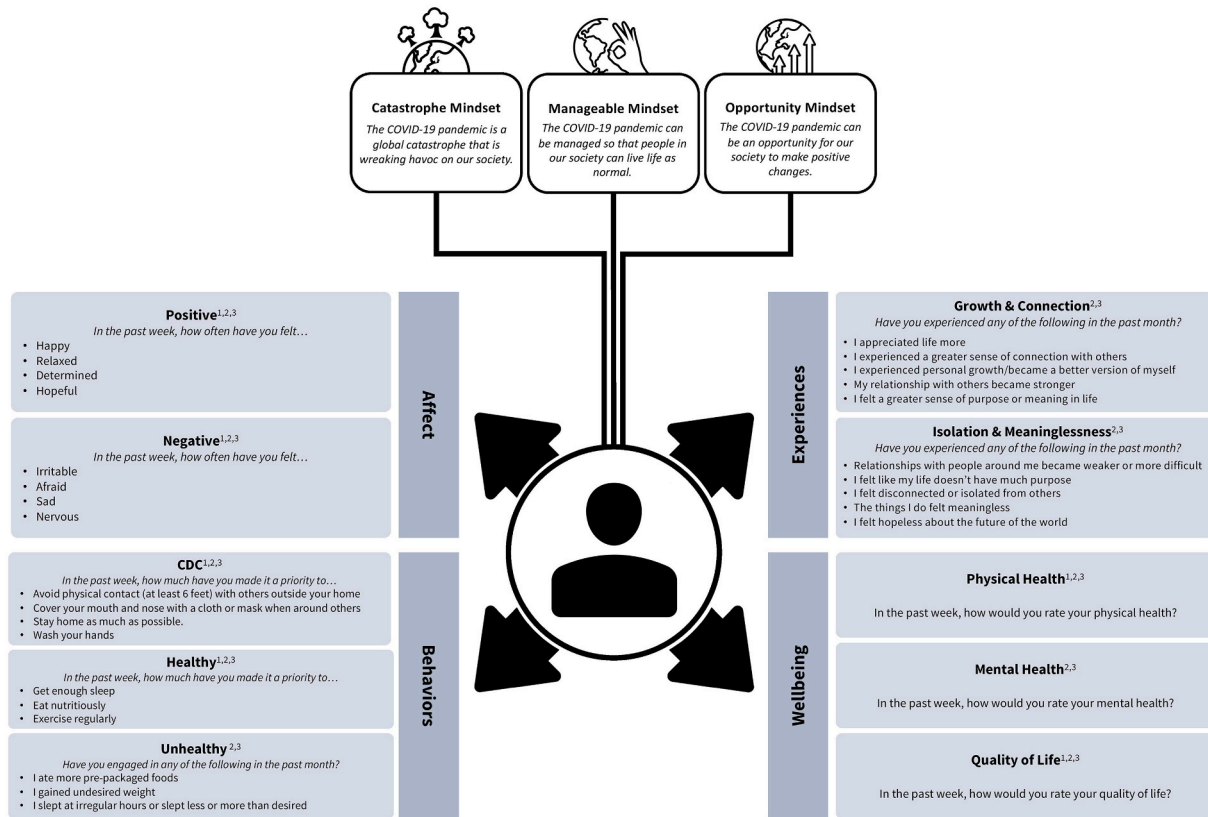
**Catastrophe Mindset**
*The COVID-19 pandemic is a global catastrophe that is wreaking havoc on our society.*

**Manageable Mindset**
*The COVID-19 pandemic can be managed so that people in our society can live life as normal.*

**Opportunity Mindset**
*The COVID-19 pandemic can be an opportunity for our society to make positive changes.*

**Affect**

**Positive**$^{1,2,3}$
*In the past week, how often have you felt…*
- Happy
- Relaxed
- Determined
- Hopeful

**Negative**$^{1,2,3}$
*In the past week, how often have you felt…*
- Irritable
- Afraid
- Sad
- Nervous

**Behaviors**

**CDC**$^{1,2,3}$
*In the past week, how much have you made it a priority to…*
- Avoid physical contact (at least 6 feet) with others outside your home
- Cover your mouth and nose with a cloth or mask when around others
- Stay home as much as possible.
- Wash your hands

**Healthy**$^{1,2,3}$
*In the past week, how much have you made it a priority to…*
- Get enough sleep
- Eat nutritiously
- Exercise regularly

**Unhealthy** $^{2,3}$
*Have you engaged in any of the following in the past month?*
- I ate more pre-packaged foods
- I gained undesired weight
- I slept at irregular hours or slept less or more than desired

**Experiences**

**Growth & Connection**$^{2,3}$
*Have you experienced any of the following in the past month?*
- I appreciated life more
- I experienced a greater sense of connection with others
- I experienced personal growth/became a better version of myself
- My relationship with others became stronger
- I felt a greater sense of purpose or meaning in life

**Isolation & Meaninglessness**$^{2,3}$
*Have you experienced any of the following in the past month?*
- Relationships with people around me became weaker or more difficult
- I felt like my life doesn't have much purpose
- I felt disconnected or isolated from others
- The things I do felt meaningless
- I felt hopeless about the future of the world

**Wellbeing**

**Physical Health**$^{1,2,3}$
In the past week, how would you rate your physical health?

**Mental Health**$^{2,3}$
In the past week, how would you rate your mental health?

**Quality of Life**$^{1,2,3}$
In the past week, how would you rate your quality of life?